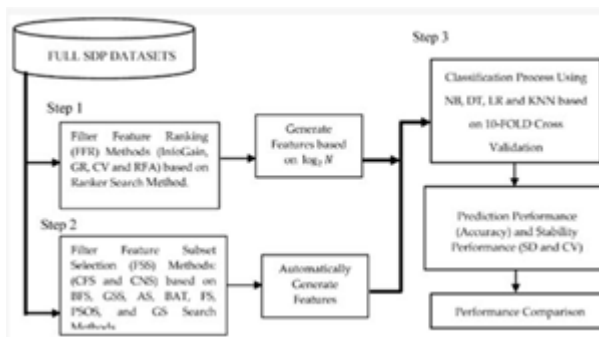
FULL SDP DATASETS

Step 1

Filter Feature Ranking (FFR) Methods (InfoGain, GR, CV and RFA) based on Ranker Search Method.

Generate Features based on $\log_2 N$

Step 2

Filter Feature Subset Selection (FSS) Methods: (CFS and CNS) based on BFS, GSS, AS, BAT, FS, PSOS, and GS Search Methods

Automatically Generate Features

Step 3

Classification Process Using NB, DT, LR and KNN based on 10-FOLD Cross Validation

Prediction Performance (Accuracy) and Stability Performance (SD and CV)

Performance Comparison